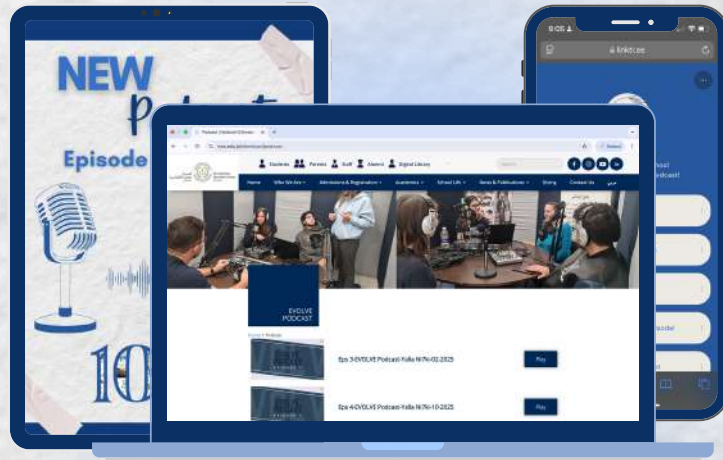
NEW

Episode

10

9:05

linktr.ee

Students Parents Staff Alumni Digital Library

Home Who We Are Admissions & Registration Academics School Life News & Publications Giving Contact Us

EVOLVE PODCAST

Eps 3-EVOLVE Podcast-Yalla Ni7ki-02-2025

Play

Eps 4-EVOLVE Podcast-Yalla Ni7ki-10-2025

Play